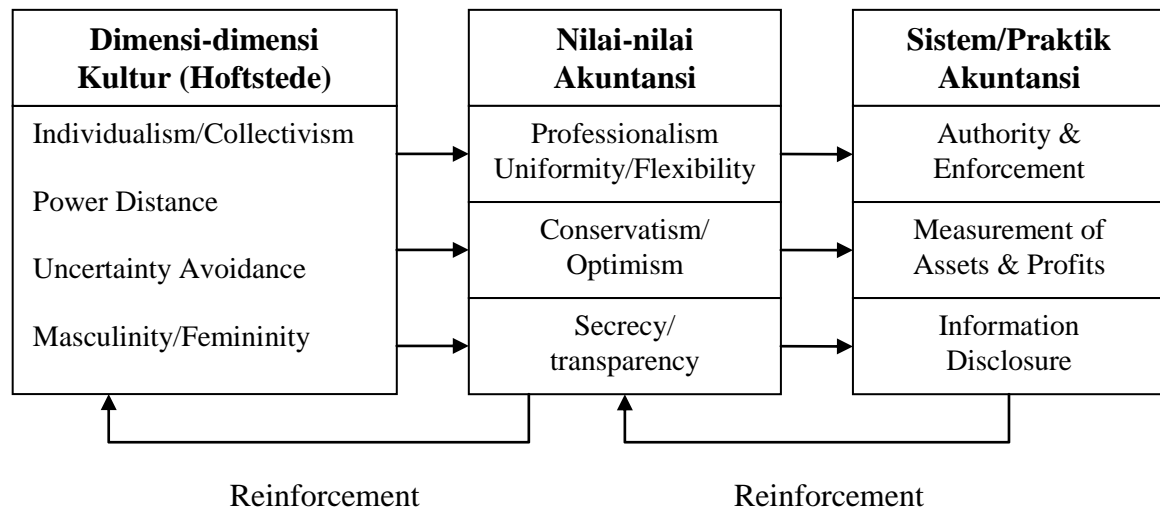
Dimensi-dimensi Kultur (Hoftstede)

Individualism/Collectivism

Power Distance

Uncertainty Avoidance

Masculinity/Femininity

Nilai-nilai Akuntansi

Professionalism Uniformity/Flexibility

Conservatism/ Optimism

Secrecy/ transparency

Sistem/Praktik Akuntansi

Authority & Enforcement

Measurement of Assets & Profits

Information Disclosure

Reinforcement

Reinforcement